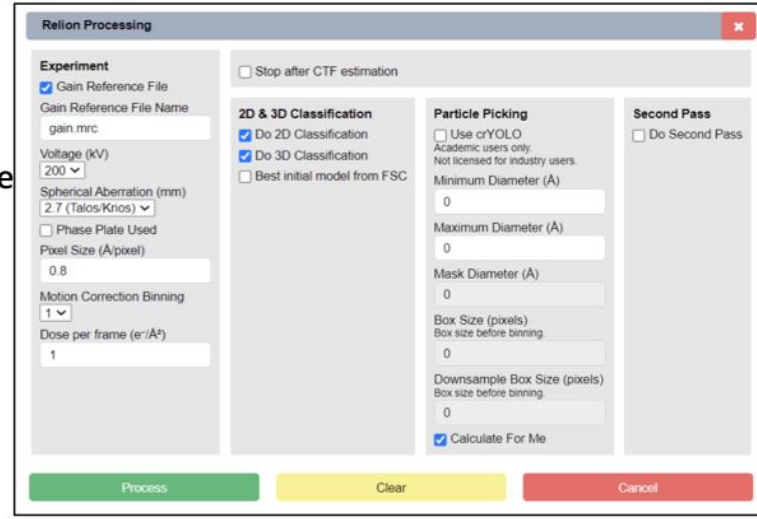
Relion Processing

×

Experiment
Gain Reference File
Gain Reference File Name
gain.mrc
Voltage (kV)
200
Spherical Aberration (mm)
2.7 (Talos/Krios)
Phase Plate Used
Pixel Size (Å/pixel)
0.8
Motion Correction Binning
1
Dose per frame (e⁻/Å²)
1

Stop after CTF estimation

2D & 3D Classification
Do 2D Classification
Do 3D Classification
Best initial model from FSC

Particle Picking
Use crYOLO
Academic users only.
Not licensed for industry users.
Minimum Diameter (Å)
0
Maximum Diameter (Å)
0
Mask Diameter (Å)
0
Box Size (pixels)
Box size before binning.
0
Downsample Box Size (pixels)
Box size before binning.
0
Calculate For Me

Second Pass
Do Second Pass

Process
Clear
Cancel

e